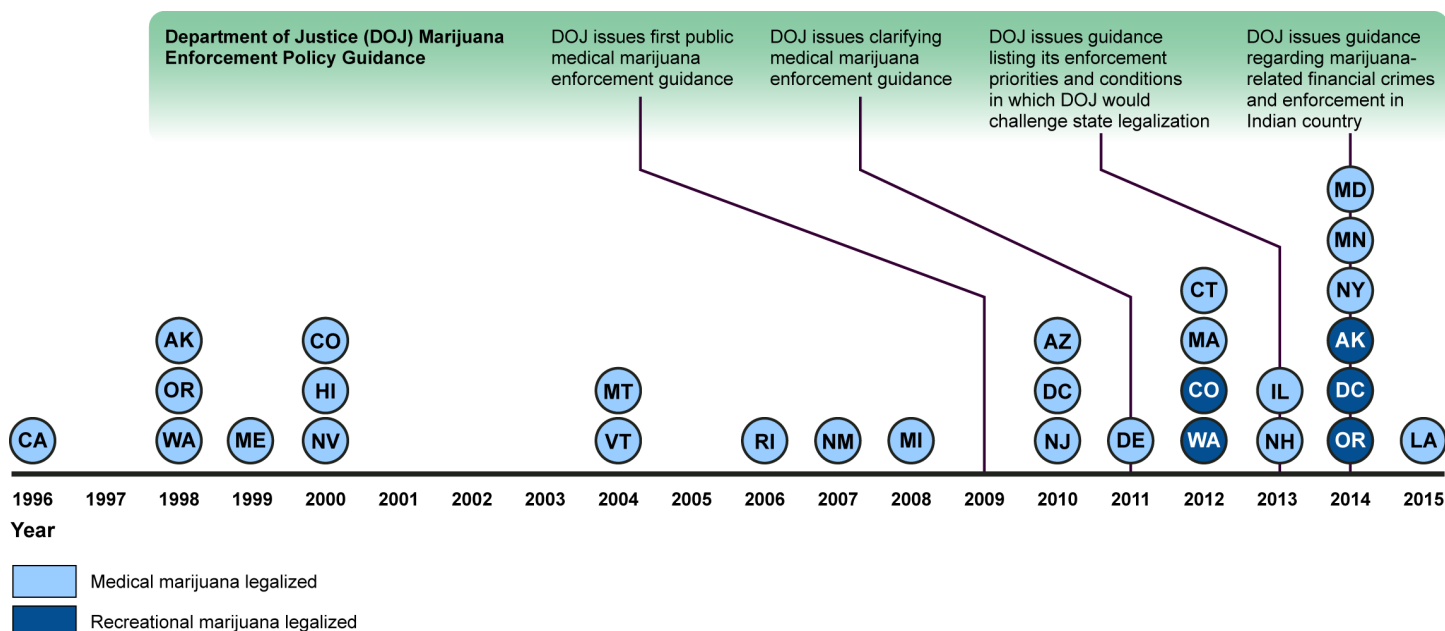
Department of Justice (DOJ) Marijuana Enforcement Policy Guidance

DOJ issues first public medical marijuana enforcement guidance

DOJ issues clarifying medical marijuana enforcement guidance

DOJ issues guidance listing its enforcement priorities and conditions in which DOJ would challenge state legalization

DOJ issues guidance regarding marijuana-related financial crimes and enforcement in Indian country

MD
MN
NY
AK
DC
OR

CT
MA
CO
WA

AZ
DC
NJ

IL
NH

DE

AK
OR
WA

CO
HI
NV

MT
VT

CA
ME
RI
NM
MI
LA

1996 1997 1998 1999 2000 2001 2002 2003 2004 2005 2006 2007 2008 2009 2010 2011 2012 2013 2014 2015

Year

Medical marijuana legalized

Recreational marijuana legalized